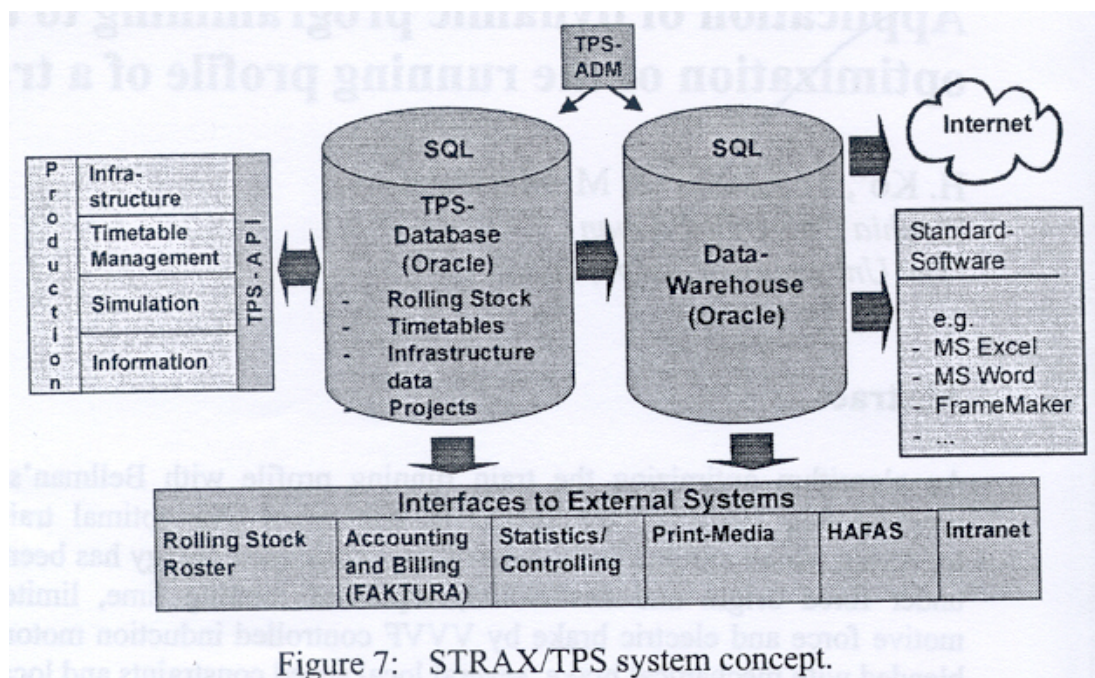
Application of dynamic programming to t
optimization of the running profile of a tr

TPS-ADM

Internet

Production

Infrastructure

Timetable Management

Simulation

Information

TPS - API

SQL

TPS-Database (Oracle)

- Rolling Stock
- Timetables
- Infrastructure data
Projects

SQL

Data-Warehouse (Oracle)

Standard-Software

e.g.
- MS Excel
- MS Word
- FrameMaker
- ...

Interfaces to External Systems

| Rolling Stock Roster | Accounting and Billing (FAKTURA) | Statistics/ Controlling | Print-Media | HAFAS | Intranet |
|---|---|---|---|---|---|

Figure 7: STRAX/TPS system concept.